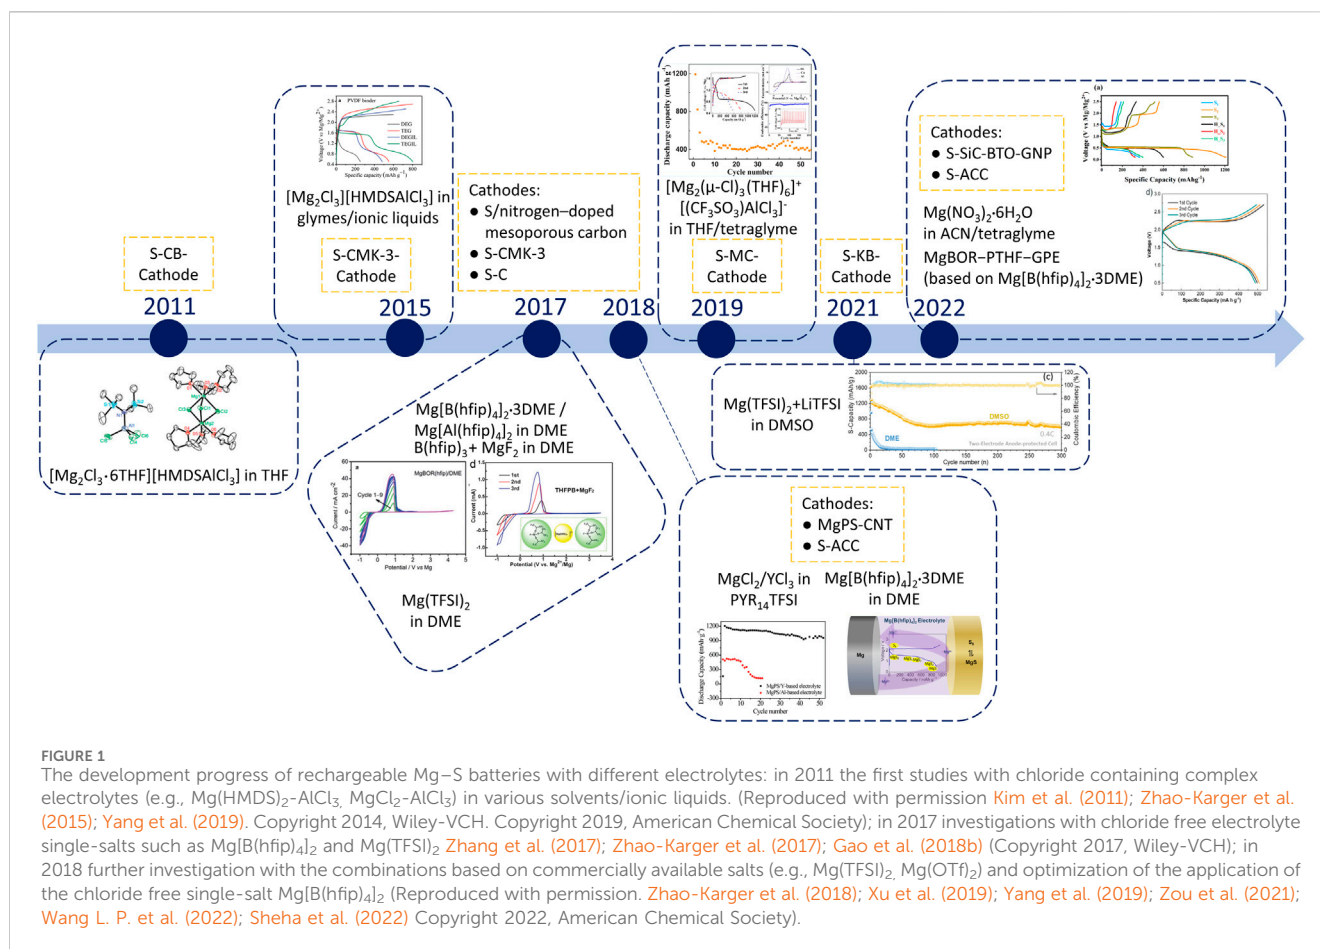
S-CB-Cathode

2011

[$Mg_2Cl_3 \cdot 6THF$][HMDSAlCl$_3$] in THF

PVDF binder
DEG
TEG
DEGIL
TEGIL
Voltage (V vs Mg/Mg$^{2+}$)
Specific capacity (mAh g$^{-1}$)

[$Mg_2Cl_3$][HMDSAlCl$_3$] in glymes/ionic liquids

S-CMK-3-Cathode

2015

Cathodes:
● S/nitrogen–doped mesoporous carbon
● S-CMK-3
● S-C

2017

2018

Mg[B(hfip)$_4$]$_2$·3DME / Mg[Al(hfip)$_4$]$_2$ in DME
B(hfip)$_3$+ MgF$_2$ in DME

MgBOR(hfip)/DME
Cycle 1-8
Current / mA cm$^{-2}$
Potential / V vs Mg
1st
2nd
3rd
THFPB+MgF$_2$
Current (mA)
Potential (V vs. Mg$^{2+}$/Mg)

Mg(TFSI)$_2$ in DME

Discharge capacity (mAh g$^{-1}$)
Cycle number

[$Mg_2$(μ-Cl)$_3$(THF)$_6$]$^+$ [(CF$_3$SO$_3$)AlCl$_3$]$^-$ in THF/tetraglyme

S-MC-Cathode

2019

S-KB-Cathode

2021

Cathodes:
● S-SiC-BTO-GNP
● S-ACC

Mg(NO$_3$)$_2$·6H$_2$O in ACN/tetraglyme
MgBOR–PTHF–GPE (based on Mg[B(hfip)$_4$]$_2$·3DME)

2022

(a)
Voltage (V vs Mg/Mg$^{2+}$)
Specific Capacity (mAhg$^{-1}$)
d)
1st Cycle
2nd Cycle
3rd Cycle
Voltage (V)
Specific Capacity (mA h g$^{-1}$)

Mg(TFSI)$_2$+LiTFSI in DMSO

(c)
DMSO
DME
0.4C
Two-Electrode Anode-protected Cell
S-Capacity (mAh/g)
Coulombic Efficiency (%)
Cycle number (n)

Cathodes:
● MgPS-CNT
● S-ACC

MgCl$_2$/YCl$_3$ in PYR$_{14}$TFSI

Mg[B(hfip)$_4$]$_2$·3DME in DME

Discharge Capacity (mAh g$^{-1}$)
MgPS/Y-based electrolyte
MgPS/Al-based electrolyte
Cycle number
Mg[B(hfip)$_4$]$_2$ Electrolyte
Mg
S$_8$
MgS

FIGURE 1
The development progress of rechargeable Mg–S batteries with different electrolytes: in 2011 the first studies with chloride containing complex electrolytes (e.g., Mg(HMDS)$_2$-AlCl$_3$, MgCl$_2$-AlCl$_3$) in various solvents/ionic liquids. (Reproduced with permission Kim et al. (2011); Zhao-Karger et al. (2015); Yang et al. (2019). Copyright 2014, Wiley-VCH. Copyright 2019, American Chemical Society); in 2017 investigations with chloride free electrolyte single-salts such as Mg[B(hfip)$_4$]$_2$ and Mg(TFSI)$_2$ Zhang et al. (2017); Zhao-Karger et al. (2017); Gao et al. (2018b) (Copyright 2017, Wiley-VCH); in 2018 further investigation with the combinations based on commercially available salts (e.g., Mg(TFSI)$_2$, Mg(OTf)$_2$) and optimization of the application of the chloride free single-salt Mg[B(hfip)$_4$]$_2$ (Reproduced with permission. Zhao-Karger et al. (2018); Xu et al. (2019); Yang et al. (2019); Zou et al. (2021); Wang L. P. et al. (2022); Sheha et al. (2022) Copyright 2022, American Chemical Society).